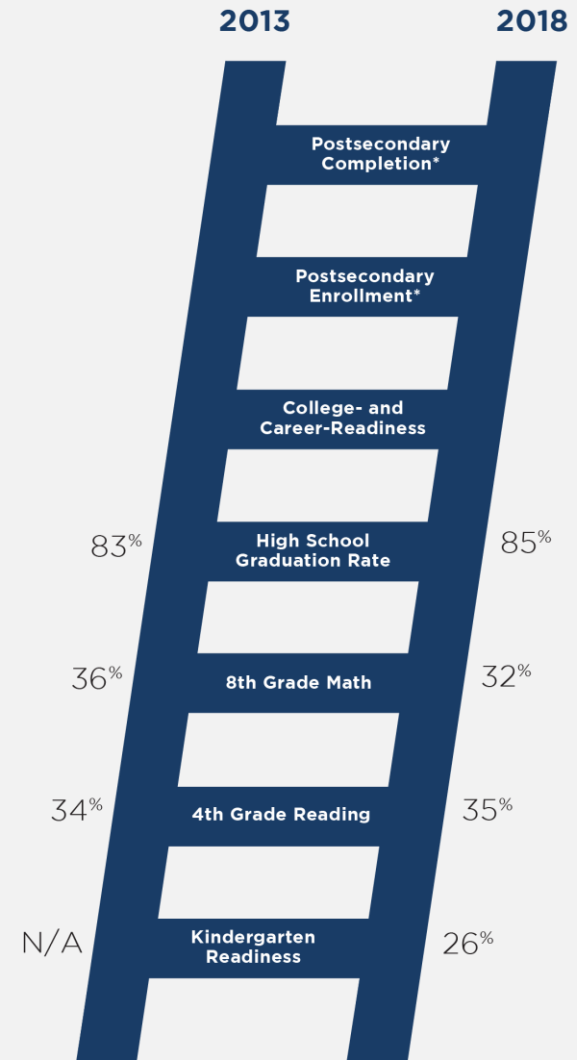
2013 2018

Postsecondary Completion*

Postsecondary Enrollment*

College- and Career-Readiness

83% High School Graduation Rate 85%

36% 8th Grade Math 32%

34% 4th Grade Reading 35%

N/A Kindergarten Readiness 26%